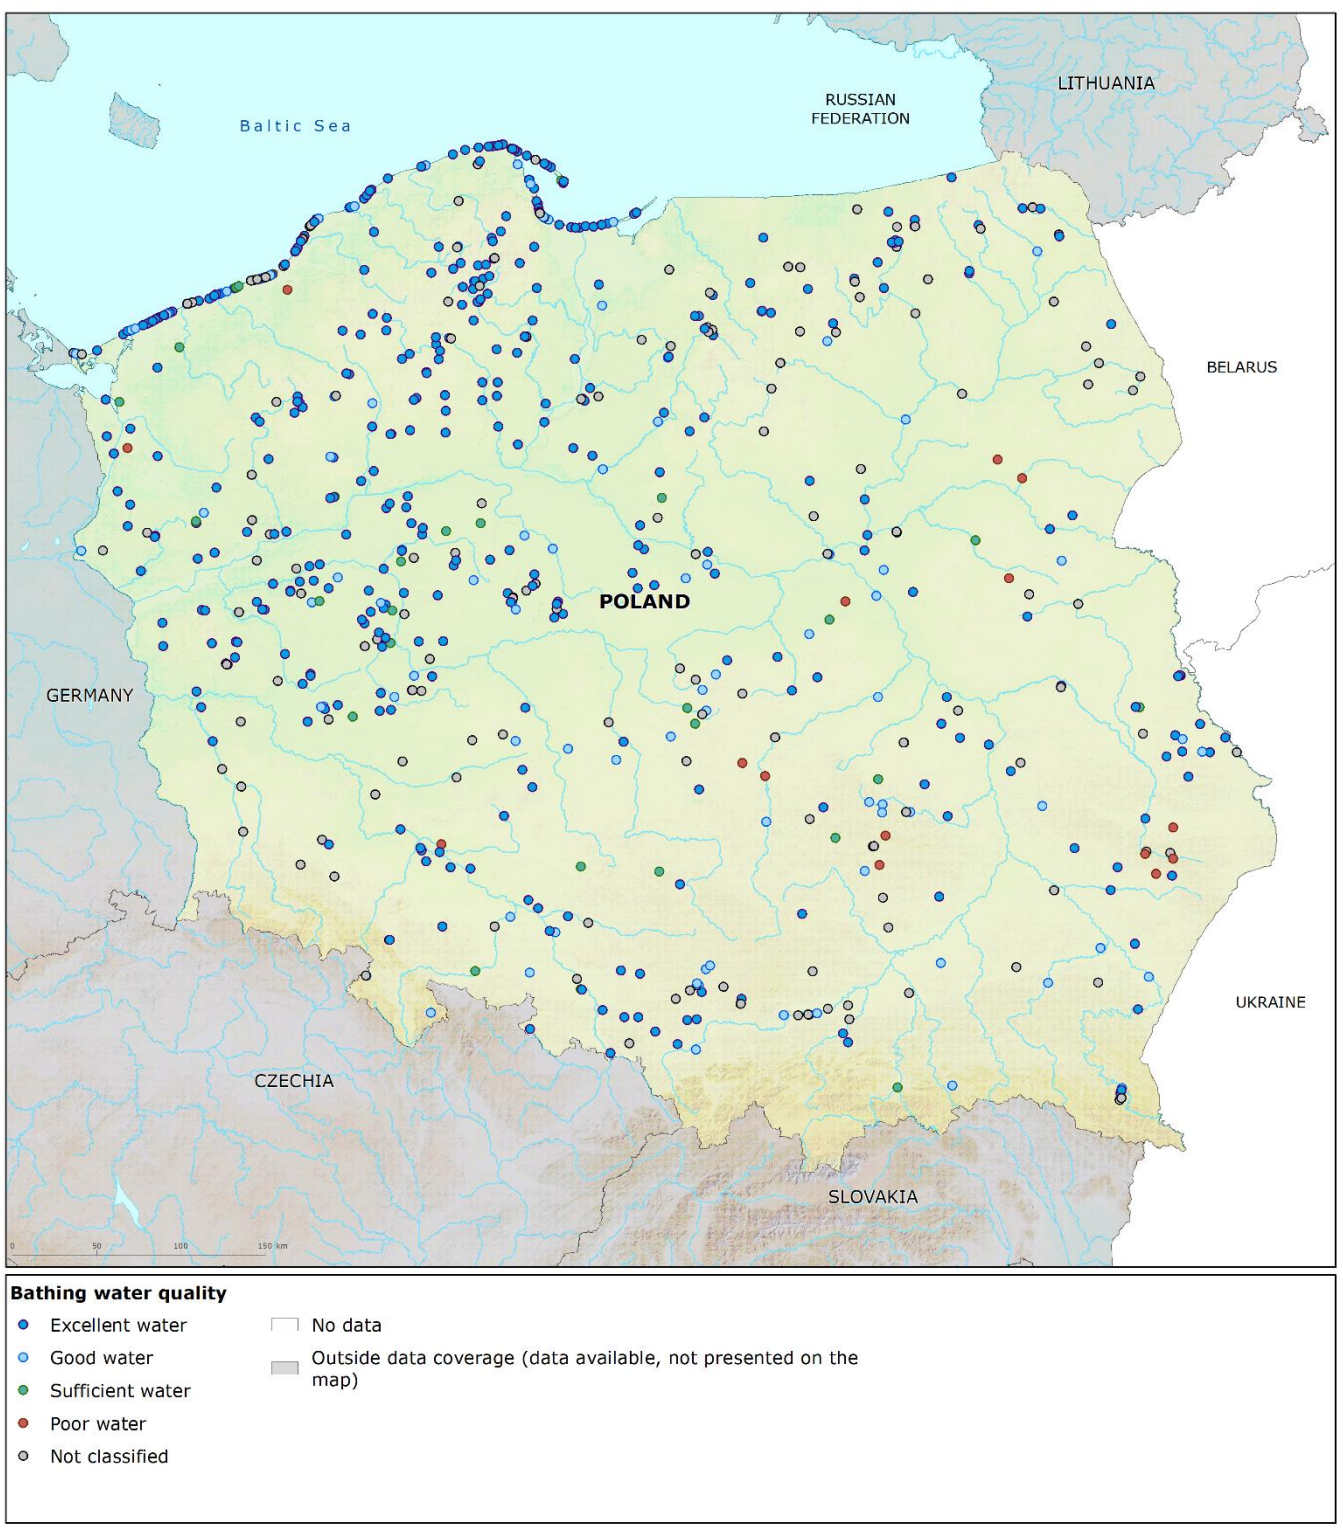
Baltic Sea

RUSSIAN FEDERATION

LITHUANIA

BELARUS

POLAND

GERMANY

UKRAINE

CZECHIA

SLOVAKIA

0 50 100 150 km

Bathing water quality

Excellent water

Good water

Sufficient water

Poor water

Not classified

No data

Outside data coverage (data available, not presented on the map)